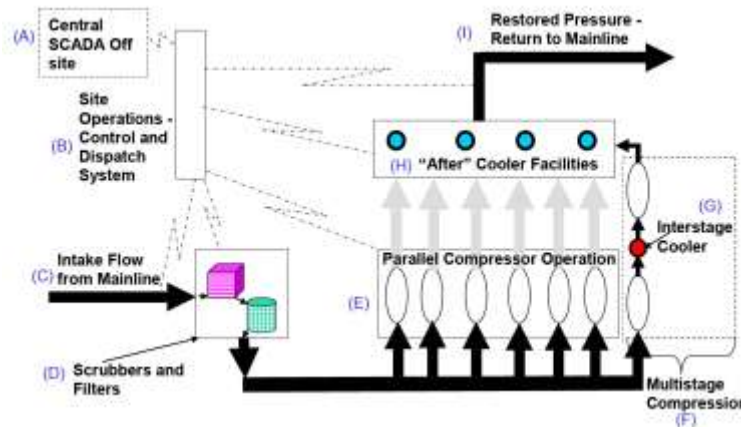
(A) Central SCADA Off site

(I) Restored Pressure - Return to Mainline

(B) Site Operations - Control and Dispatch System

(H) "After" Cooler Facilities

(G) Interstage Cooler

(C) Intake Flow from Mainline

Parallel Compressor Operation

(E)

(D) Scrubbers and Filters

Multistage Compression

(F)